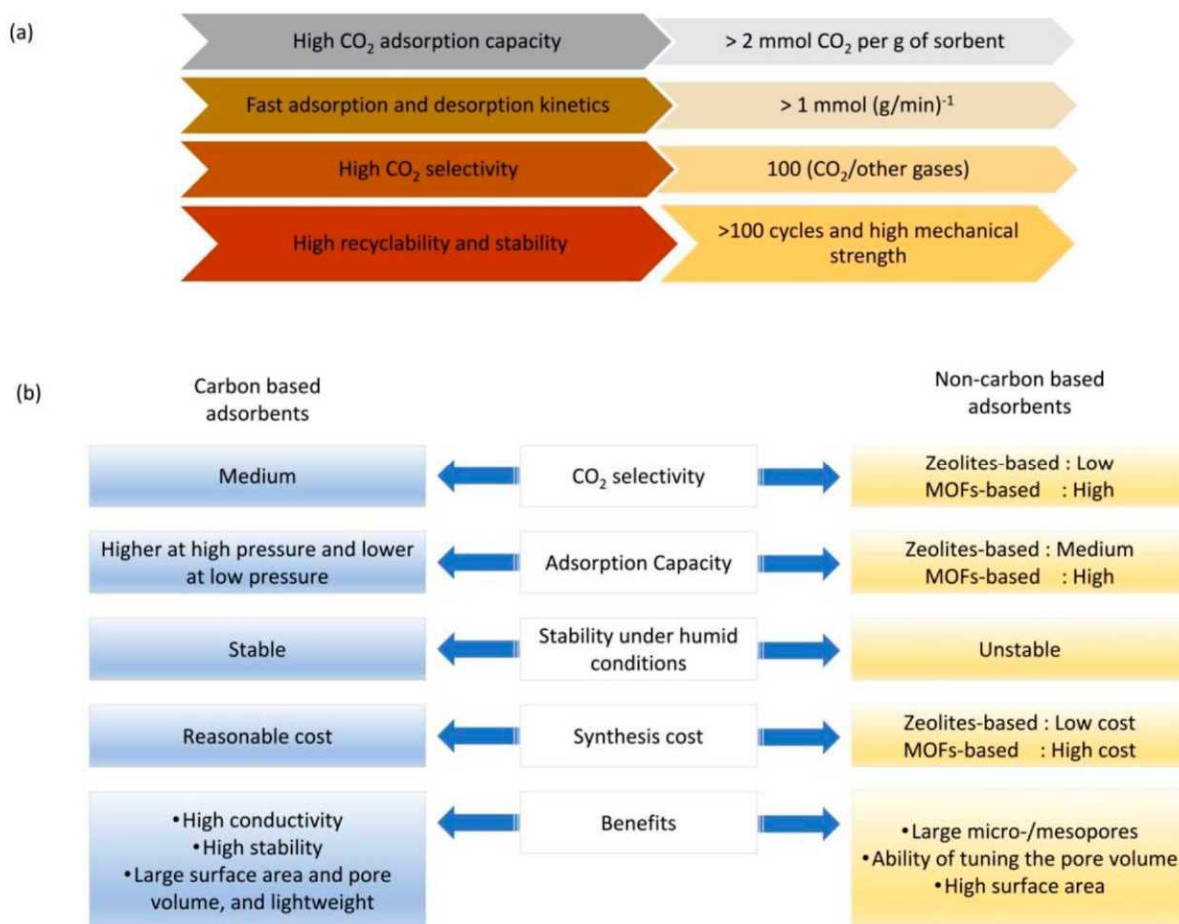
(a)

High $CO_2$ adsorption capacity | > 2 mmol $CO_2$ per g of sorbent

Fast adsorption and desorption kinetics | > 1 mmol $(g/min)^{-1}$

High $CO_2$ selectivity | 100 ($CO_2$/other gases)

High recyclability and stability | >100 cycles and high mechanical strength

(b)

Carbon based adsorbents

Non-carbon based adsorbents

Medium | $CO_2$ selectivity | Zeolites-based : Low MOFs-based : High

Higher at high pressure and lower at low pressure | Adsorption Capacity | Zeolites-based : Medium MOFs-based : High

Stable | Stability under humid conditions | Unstable

Reasonable cost | Synthesis cost | Zeolites-based : Low cost MOFs-based : High cost

•High conductivity •High stability •Large surface area and pore volume, and lightweight | Benefits | •Large micro-/mesopores •Ability of tuning the pore volume •High surface area